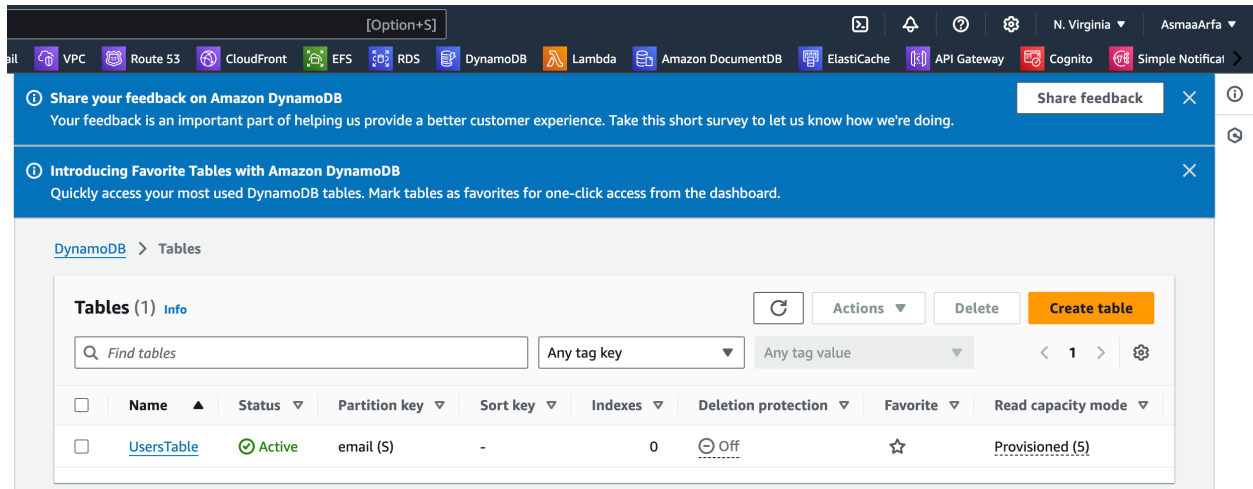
[Option+S]

N. Virginia ▼ AsmaaArfa ▼

ail VPC Route 53 CloudFront EFS RDS DynamoDB Lambda Amazon DocumentDB ElastiCache API Gateway Cognito Simple Notificat

Share your feedback on Amazon DynamoDB
Your feedback is an important part of helping us provide a better customer experience. Take this short survey to let us know how we're doing.

Share feedback

Introducing Favorite Tables with Amazon DynamoDB
Quickly access your most used DynamoDB tables. Mark tables as favorites for one-click access from the dashboard.

DynamoDB > Tables

Tables (1) Info

Actions ▼ Delete Create table

Find tables

Any tag key ▼ Any tag value ▼ < 1 >

| | Name ▲ | Status ▽ | Partition key ▽ | Sort key ▽ | Indexes ▽ | Deletion protection ▽ | Favorite ▽ | Read capacity mode ▽ |
|---|---|---|---|---|---|---|---|---|
| | UsersTable | Active | email (S) | - | 0 | Off | | Provisioned (5) |